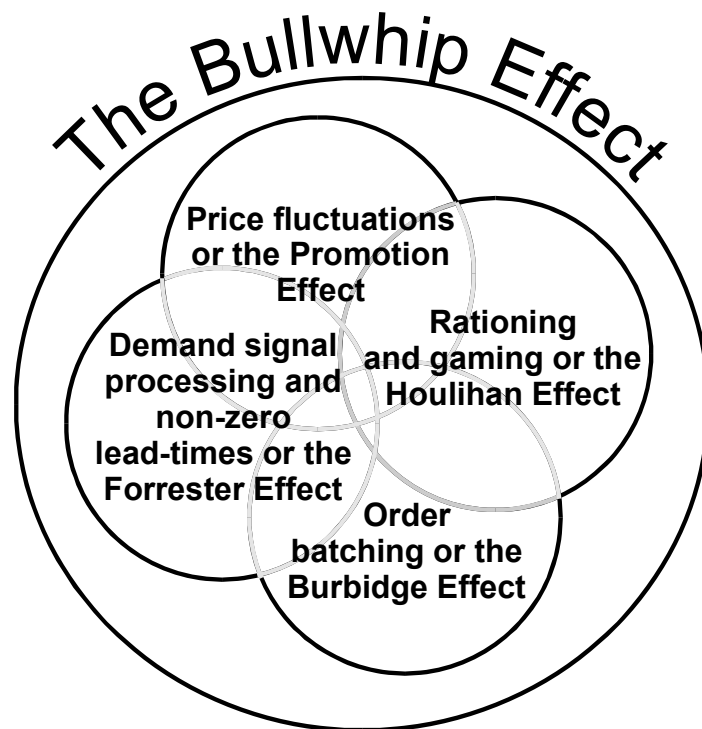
The Bullwhip Effect

Price fluctuations or the Promotion Effect

Rationing and gaming or the Houlihan Effect

Demand signal processing and non-zero lead-times or the Forrester Effect

Order batching or the Burbidge Effect